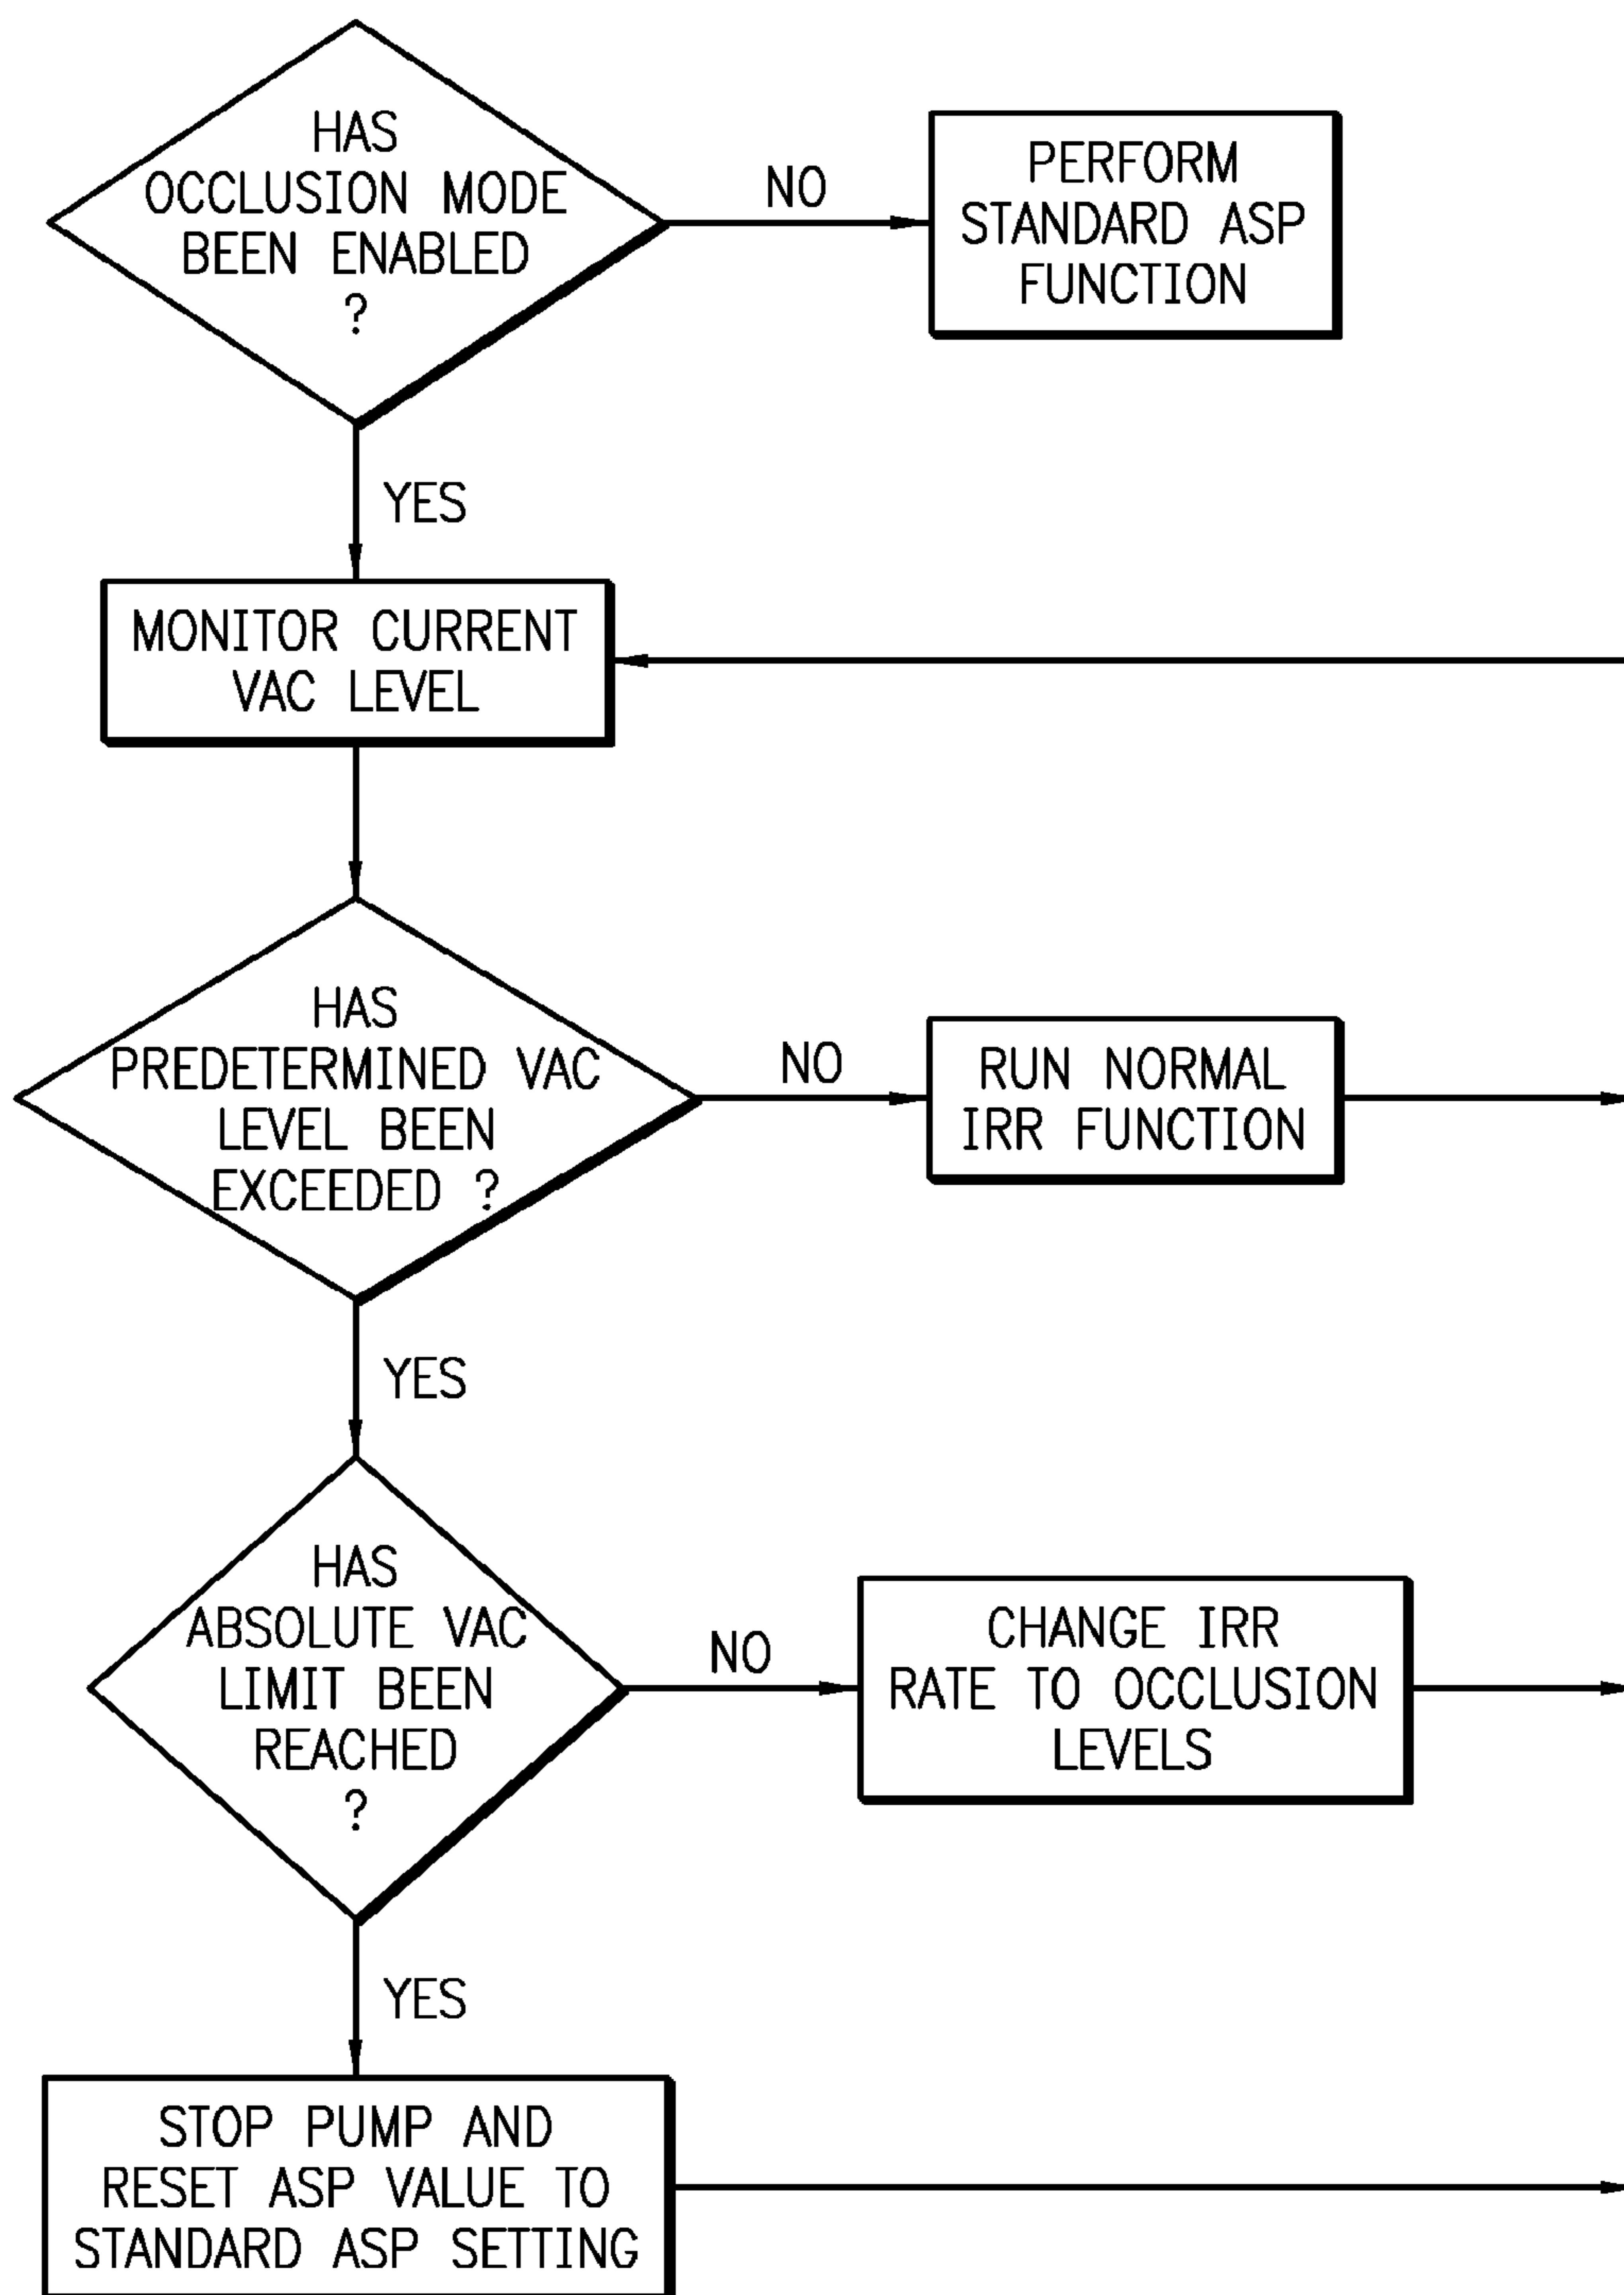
HAS OCCLUSION MODE BEEN ENABLED ?

NO

PERFORM STANDARD ASP FUNCTION

YES

MONITOR CURRENT VAC LEVEL

HAS PREDETERMINED VAC LEVEL BEEN EXCEEDED ?

NO

RUN NORMAL IRR FUNCTION

YES

HAS ABSOLUTE VAC LIMIT BEEN REACHED ?

NO

CHANGE IRR RATE TO OCCLUSION LEVELS

YES

STOP PUMP AND RESET ASP VALUE TO STANDARD ASP SETTING